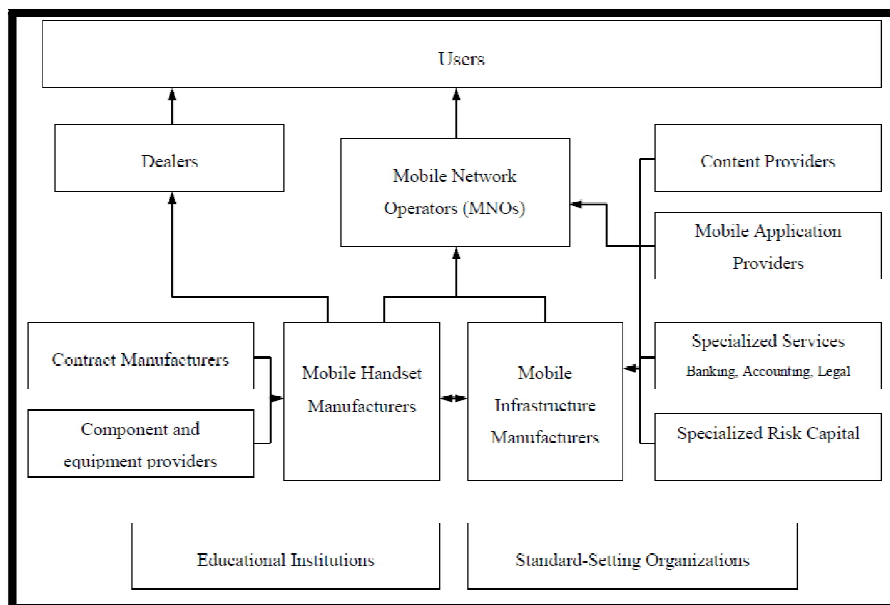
Users

Dealers

Mobile Network Operators (MNOs)

Content Providers

Mobile Application Providers

Contract Manufacturers

Mobile Handset Manufacturers

Mobile Infrastructure Manufacturers

Specialized Services
Banking, Accounting, Legal

Component and equipment providers

Specialized Risk Capital

Educational Institutions

Standard-Setting Organizations